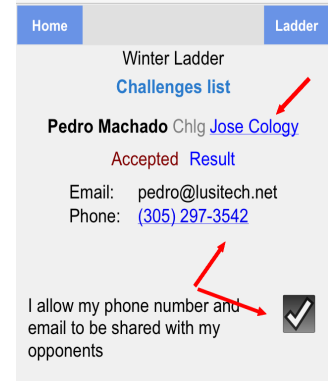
Home

Ladder

Winter Ladder

Challenges list

Pedro Machado Chlg Jose Cology

Accepted Result

Email: pedro@lusitech.net
Phone: (305) 297-3542

I allow my phone number and email to be shared with my opponents